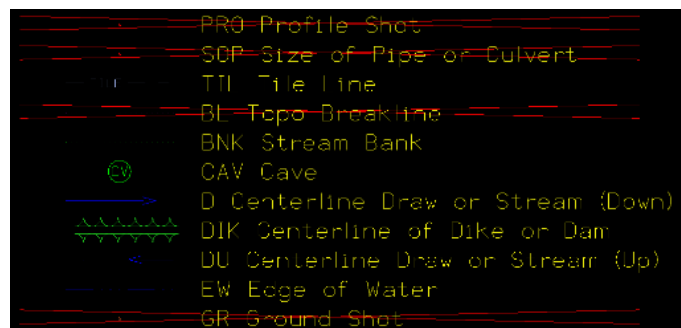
PRO Profile Shot
SOP Size of Pipe or Culvert
TIL Tile Line
BL Topo Breakline
BNK Stream Bank
CV
CAV Cave
D Centerline Draw or Stream (Down)
DIK Centerline of Dike or Dam
DU Centerline Draw or Stream (Up)
EW Edge of Water
GR Ground Shot